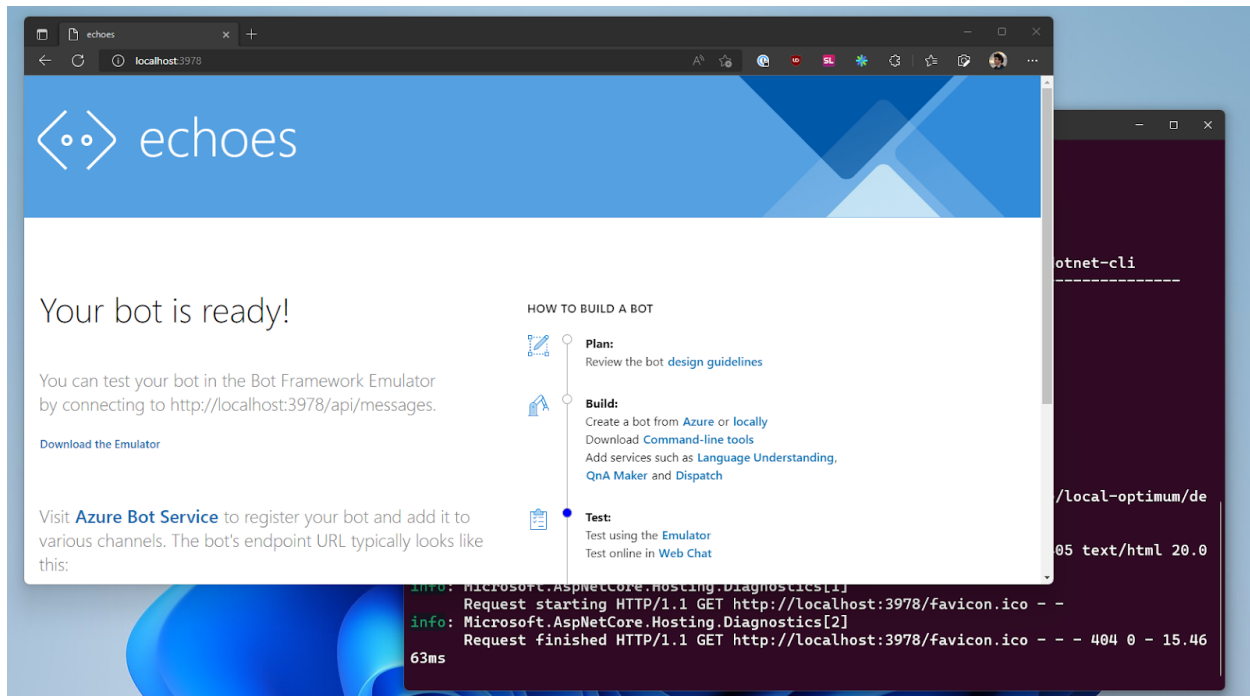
echoes

localhost:3978

echoes

Your bot is ready!

You can test your bot in the Bot Framework Emulator by connecting to http://localhost:3978/api/messages.

Download the Emulator

Visit Azure Bot Service to register your bot and add it to various channels. The bot's endpoint URL typically looks like this:

HOW TO BUILD A BOT

Plan:
Review the bot design guidelines

Build:
Create a bot from Azure or locally
Download Command-line tools
Add services such as Language Understanding, QnA Maker and Dispatch

Test:
Test using the Emulator
Test online in Web Chat

otnet-cli
--------------

/local-optimum/de

05 text/html 20.0

info: Microsoft.AspNetCore.Hosting.Diagnostics[1]
Request starting HTTP/1.1 GET http://localhost:3978/favicon.ico - -
info: Microsoft.AspNetCore.Hosting.Diagnostics[2]
Request finished HTTP/1.1 GET http://localhost:3978/favicon.ico - - - 404 0 - 15.4663ms